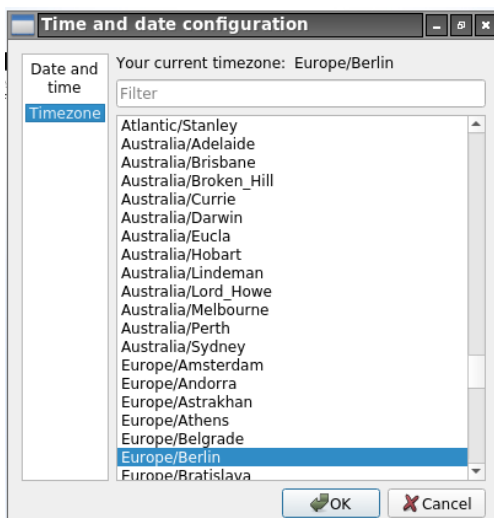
Time and date configuration

Date and time
Timezone

Your current timezone: Europe/Berlin

Filter

Atlantic/Stanley
Australia/Adelaide
Australia/Brisbane
Australia/Broken_Hill
Australia/Currie
Australia/Darwin
Australia/Eucla
Australia/Hobart
Australia/Lindeman
Australia/Lord_Howe
Australia/Melbourne
Australia/Perth
Australia/Sydney
Europe/Amsterdam
Europe/Andorra
Europe/Astrakhan
Europe/Athens
Europe/Belgrade
Europe/Berlin
Europe/Bratislava

OK
Cancel